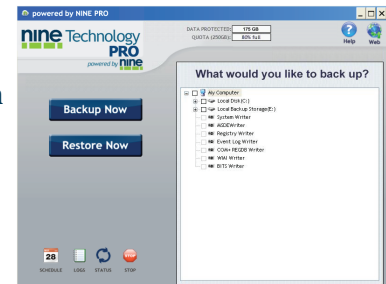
powered by NINE PRO

nine Technology PRO

powered by nine

DATA PROTECTED: 175 GB

QUOTA (250GB): 80% full

Help

Web

What would you like to back up?

My Computer

Local Disk(C:)

Local Backup Storage(E:)

System Writer

ASDEWriter

Registry Writer

Event Log Writer

COM+ REGDB Writer

WMI Writer

BITS Writer

Backup Now

Restore Now

28

SCHEDULE

LOGS

STATUS

STOP

STOP